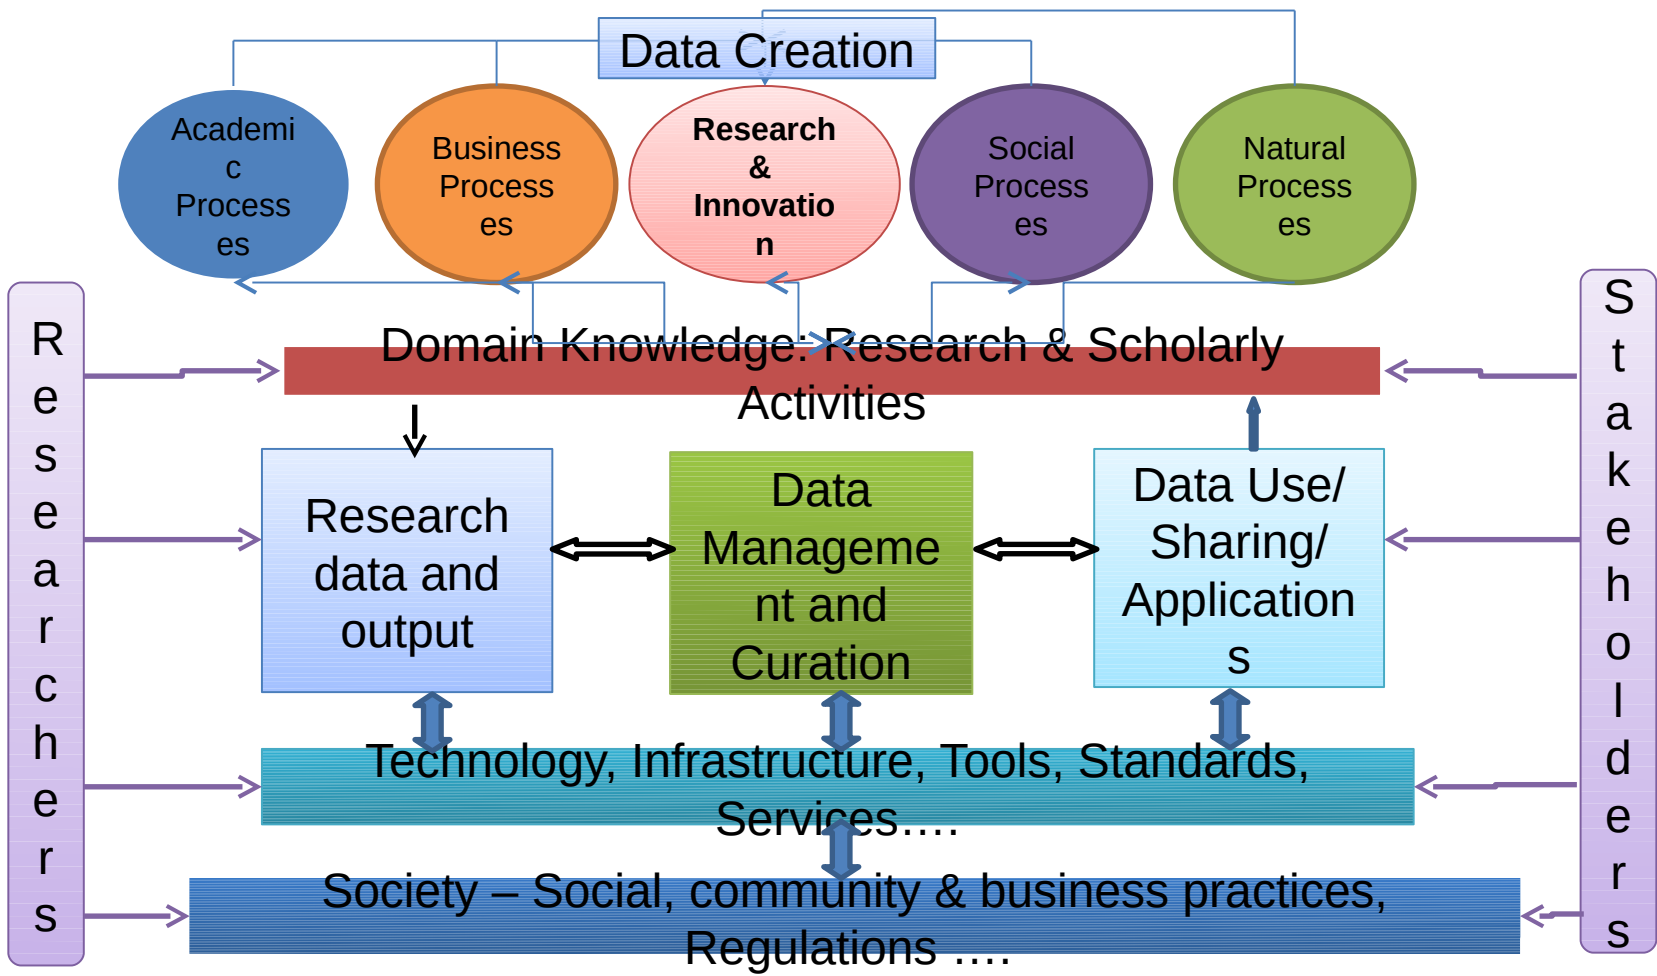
Data Creation

Academic Processes

Business Processes

Research & Innovation

Social Processes

Natural Processes

Researchers

Domain Knowledge: Research & Scholarly Activities

Stakeholders

Research data and output

Data Management and Curation

Data Use/ Sharing/ Applications

Technology, Infrastructure, Tools, Standards, Services….

Society – Social, community & business practices, Regulations ….